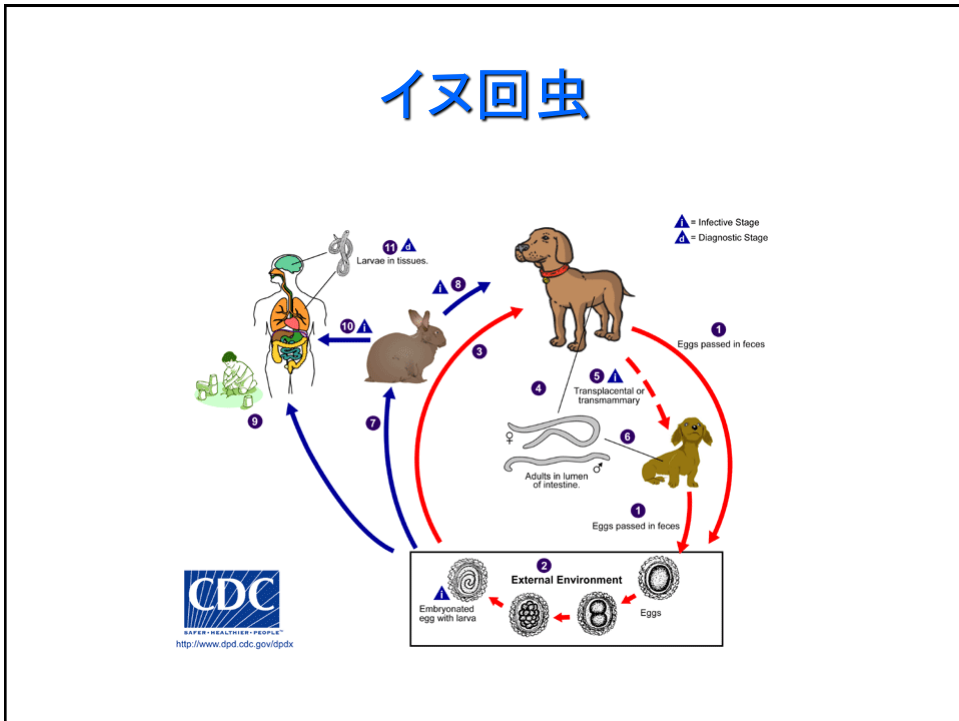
イヌ回虫

i = Infective Stage
d = Diagnostic Stage

11 d
Larvae in tissues.

i 8

10 i

3

1
Eggs passed in feces

5 i
Transplacental or transmammary

4

6

♀

♂

Adults in lumen of intestine.

9

7

1
Eggs passed in feces

2
External Environment

i
Embryonated egg with larva

Eggs

CDC
SAFER · HEALTHIER · PEOPLE™
http://www.dpd.cdc.gov/dpdx